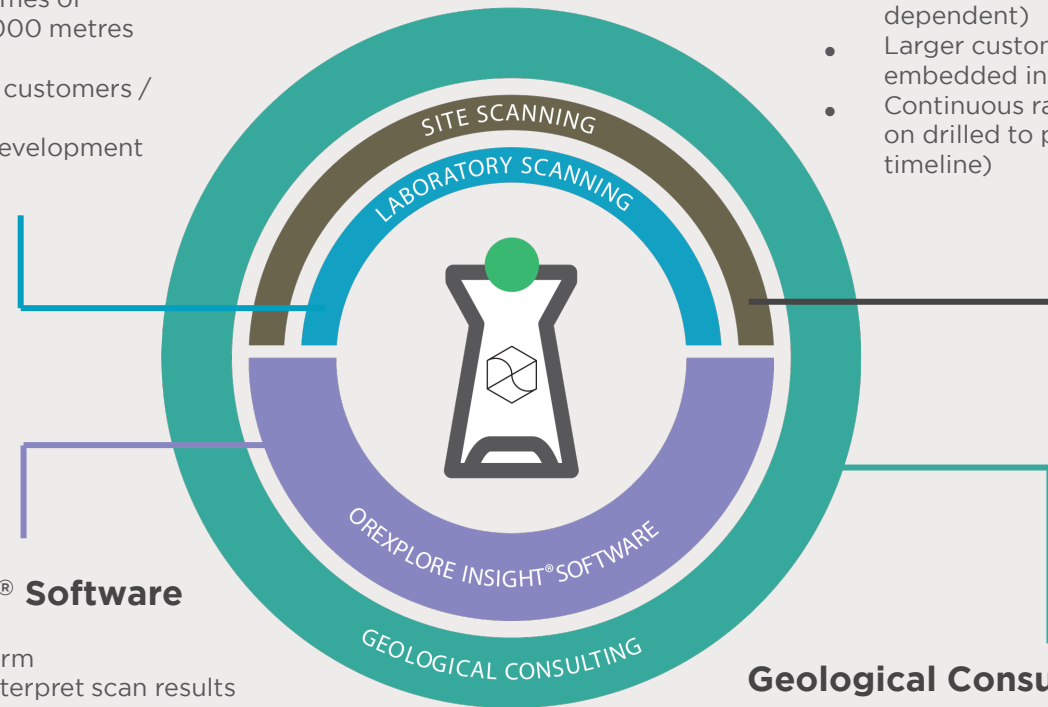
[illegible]mes of
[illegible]000 metres

customers /

evelopment

® Software

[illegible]rm
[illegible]terpret scan results

dependent)

Larger custom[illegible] embedded in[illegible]

Continuous ra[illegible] on drilled to p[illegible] timeline)

SITE SCANNING

LABORATORY SCANNING

OREXPLORE INSIGHT® SOFTWARE

GEOLOGICAL CONSULTING

Geological Consu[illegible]